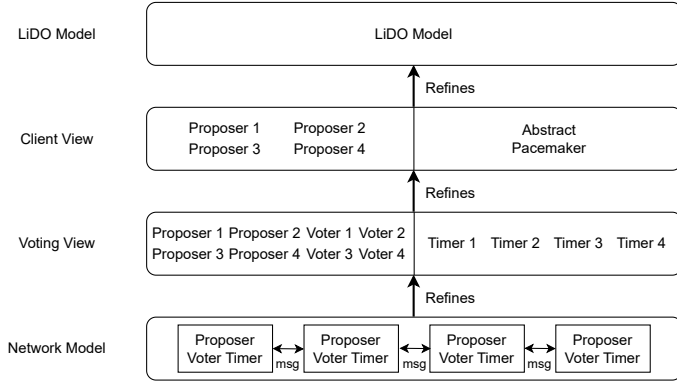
LiDO Model

LiDO Model

Refines

Client View

Proposer 1 Proposer 2
Proposer 3 Proposer 4

Abstract Pacemaker

Refines

Voting View

Proposer 1 Proposer 2 Voter 1 Voter 2
Proposer 3 Proposer 4 Voter 3 Voter 4

Timer 1 Timer 2 Timer 3 Timer 4

Refines

Network Model

Proposer Voter Timer

msg

Proposer Voter Timer

msg

Proposer Voter Timer

msg

Proposer Voter Timer